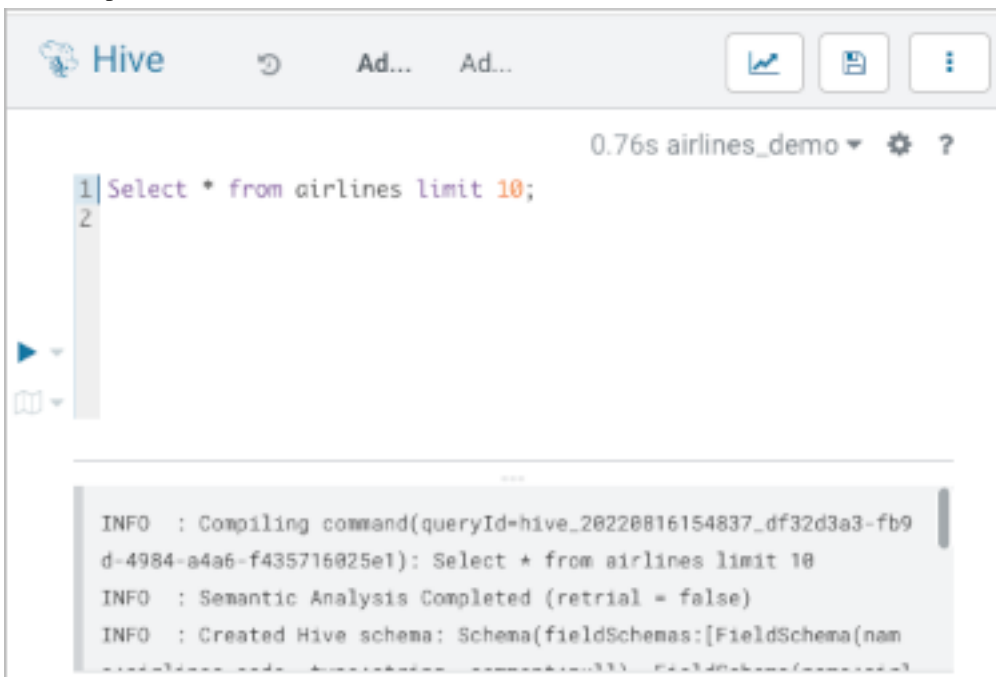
Hive Ad... Ad...

0.76s airlines_demo ?

1 Select * from airlines limit 10;
2

INFO : Compiling command(queryId=hive_20220816154837_df32d3a3-fb9d-4984-a4a6-f435716025e1): Select * from airlines limit 10
INFO : Semantic Analysis Completed (retrial = false)
INFO : Created Hive schema: Schema(fieldSchemas:[FieldSchema(nam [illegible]